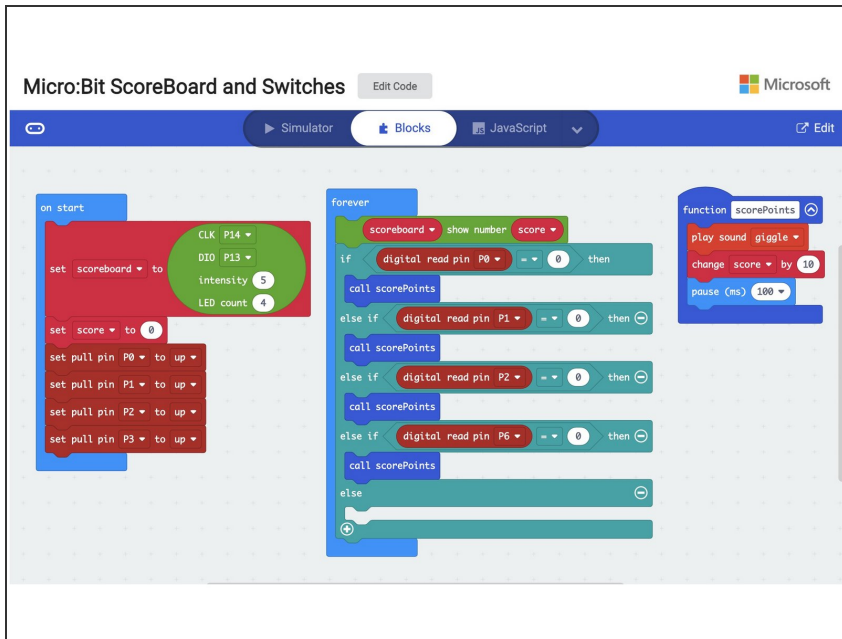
Micro:Bit ScoreBoard and Switches Edit Code

Microsoft

Simulator Blocks JavaScript Edit

on start
set scoreboard to CLK P14 DIO P13 intensity 5 LED count 4
set score to 0
set pull pin P0 to up
set pull pin P1 to up
set pull pin P2 to up
set pull pin P3 to up

forever
scoreboard show number score
if digital read pin P0 = 0 then
call scorePoints
else if digital read pin P1 = 0 then
call scorePoints
else if digital read pin P2 = 0 then
call scorePoints
else if digital read pin P6 = 0 then
call scorePoints
else

function scorePoints
play sound giggle
change score by 10
pause (ms) 100